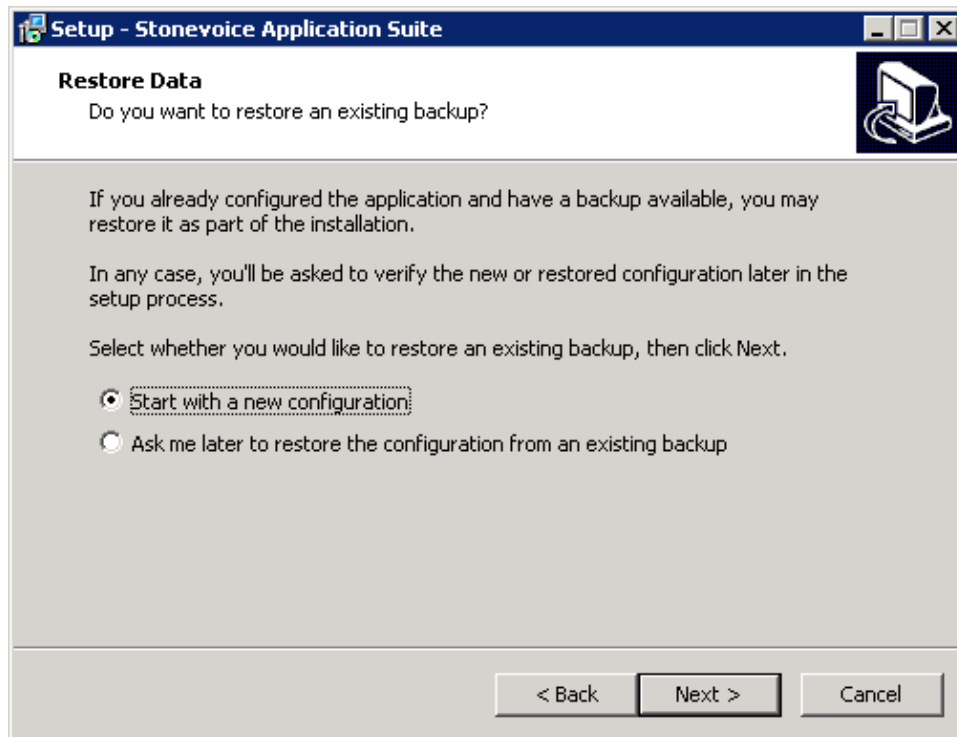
Setup - Stonevoice Application Suite

Restore Data
Do you want to restore an existing backup?

If you already configured the application and have a backup available, you may restore it as part of the installation.

In any case, you'll be asked to verify the new or restored configuration later in the setup process.

Select whether you would like to restore an existing backup, then click Next.

Start with a new configuration

Ask me later to restore the configuration from an existing backup

< Back
Next >
Cancel